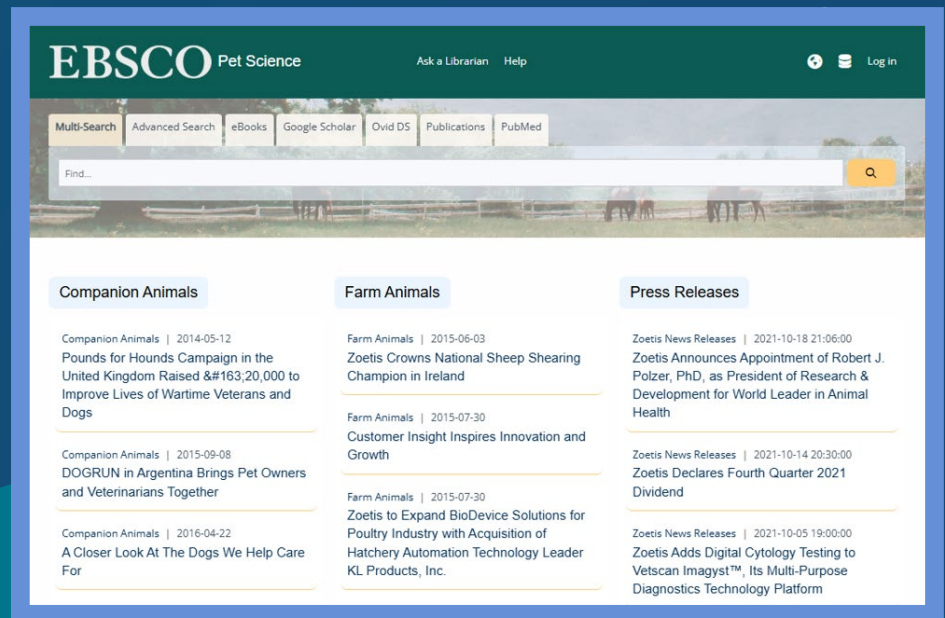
EBSCO Pet Science

Ask a Librarian Help

Log in

Multi-Search Advanced Search eBooks Google Scholar Ovid DS Publications PubMed

Find...

Companion Animals

Companion Animals | 2014-05-12
Pounds for Hounds Campaign in the United Kingdom Raised &#163;20,000 to Improve Lives of Wartime Veterans and Dogs

Companion Animals | 2015-09-08
DOGRUN in Argentina Brings Pet Owners and Veterinarians Together

Companion Animals | 2016-04-22
A Closer Look At The Dogs We Help Care For

Farm Animals

Farm Animals | 2015-06-03
Zoetis Crowns National Sheep Shearing Champion in Ireland

Farm Animals | 2015-07-30
Customer Insight Inspires Innovation and Growth

Farm Animals | 2015-07-30
Zoetis to Expand BioDevice Solutions for Poultry Industry with Acquisition of Hatchery Automation Technology Leader KL Products, Inc.

Press Releases

Zoetis News Releases | 2021-10-18 21:06:00
Zoetis Announces Appointment of Robert J. Polzer, PhD, as President of Research & Development for World Leader in Animal Health

Zoetis News Releases | 2021-10-14 20:30:00
Zoetis Declares Fourth Quarter 2021 Dividend

Zoetis News Releases | 2021-10-05 19:00:00
Zoetis Adds Digital Cytology Testing to Vetscan Imagyst™, Its Multi-Purpose Diagnostics Technology Platform